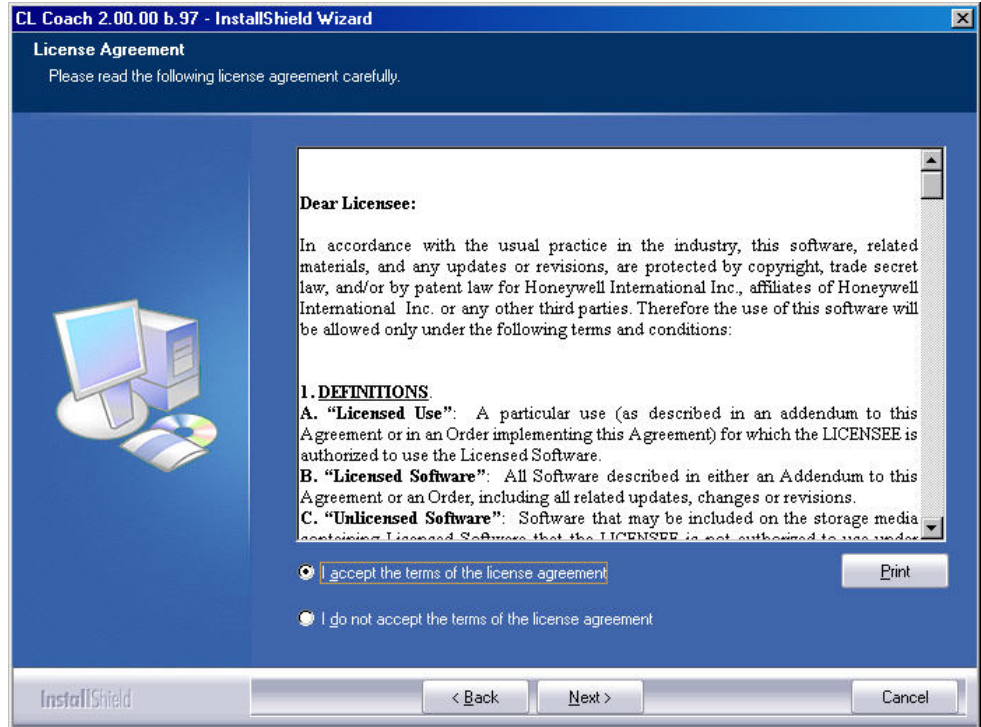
CL Coach 2.00.00 b.97 - InstallShield Wizard

License Agreement
Please read the following license agreement carefully.

Dear Licensee:

In accordance with the usual practice in the industry, this software, related materials, and any updates or revisions, are protected by copyright, trade secret law, and/or by patent law for Honeywell International Inc., affiliates of Honeywell International Inc. or any other third parties. Therefore the use of this software will be allowed only under the following terms and conditions:

1. DEFINITIONS.
A. "Licensed Use": A particular use (as described in an addendum to this Agreement or in an Order implementing this Agreement) for which the LICENSEE is authorized to use the Licensed Software.
B. "Licensed Software": All Software described in either an Addendum to this Agreement or an Order, including all related updates, changes or revisions.
C. "Unlicensed Software": Software that may be included on the storage media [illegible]

I accept the terms of the license agreement

I do not accept the terms of the license agreement

Print

InstallShield

< Back

Next >

Cancel